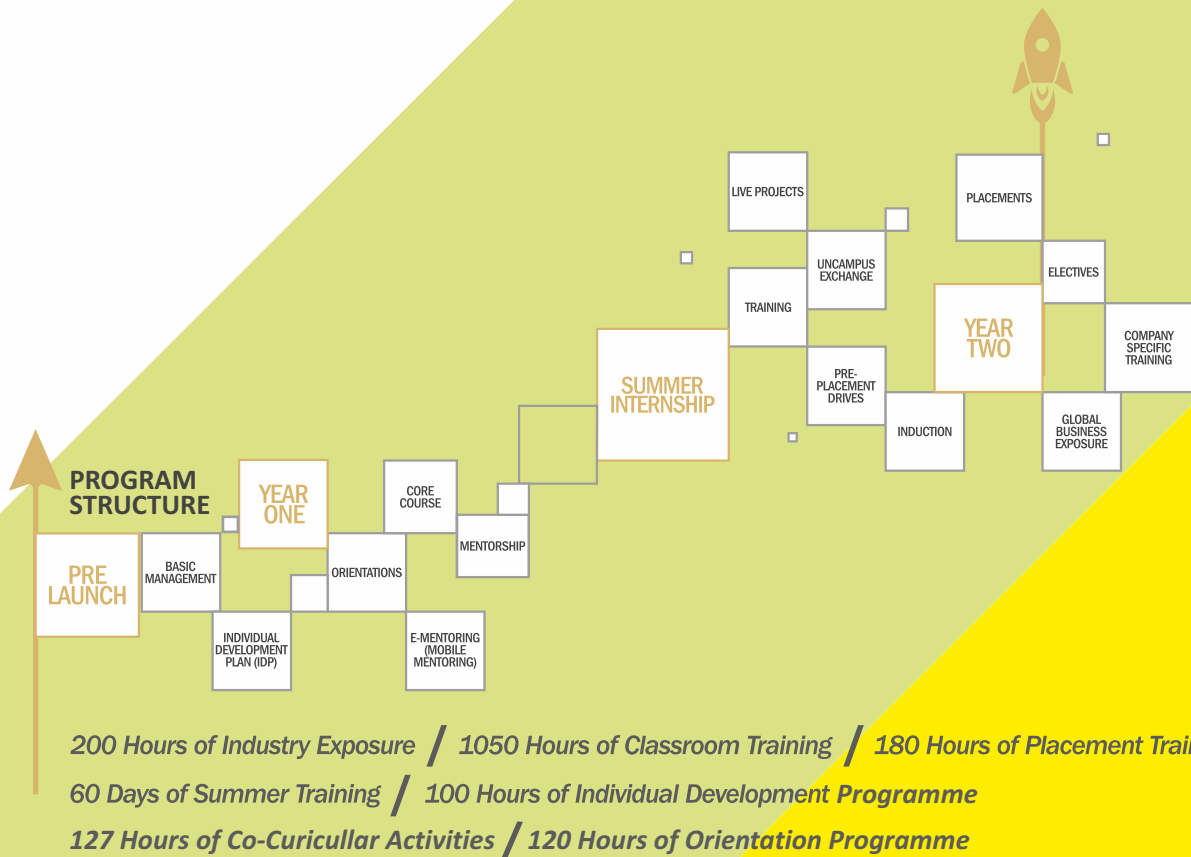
PROGRAM STRUCTURE

PRE LAUNCH

BASIC MANAGEMENT

INDIVIDUAL DEVELOPMENT PLAN (IDP)

YEAR ONE

ORIENTATIONS

CORE COURSE

E-MENTORING (MOBILE MENTORING)

MENTORSHIP

SUMMER INTERNSHIP

LIVE PROJECTS

TRAINING

UNCAMPUS EXCHANGE

PRE-PLACEMENT DRIVES

INDUCTION

YEAR TWO

PLACEMENTS

ELECTIVES

COMPANY SPECIFIC TRAINING

GLOBAL BUSINESS EXPOSURE

200 Hours of Industry Exposure / 1050 Hours of Classroom Training / 180 Hours of Placement Trai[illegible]

60 Days of Summer Training / 100 Hours of Individual Development Programme

127 Hours of Co-Curicullar Activities / 120 Hours of Orientation Programme